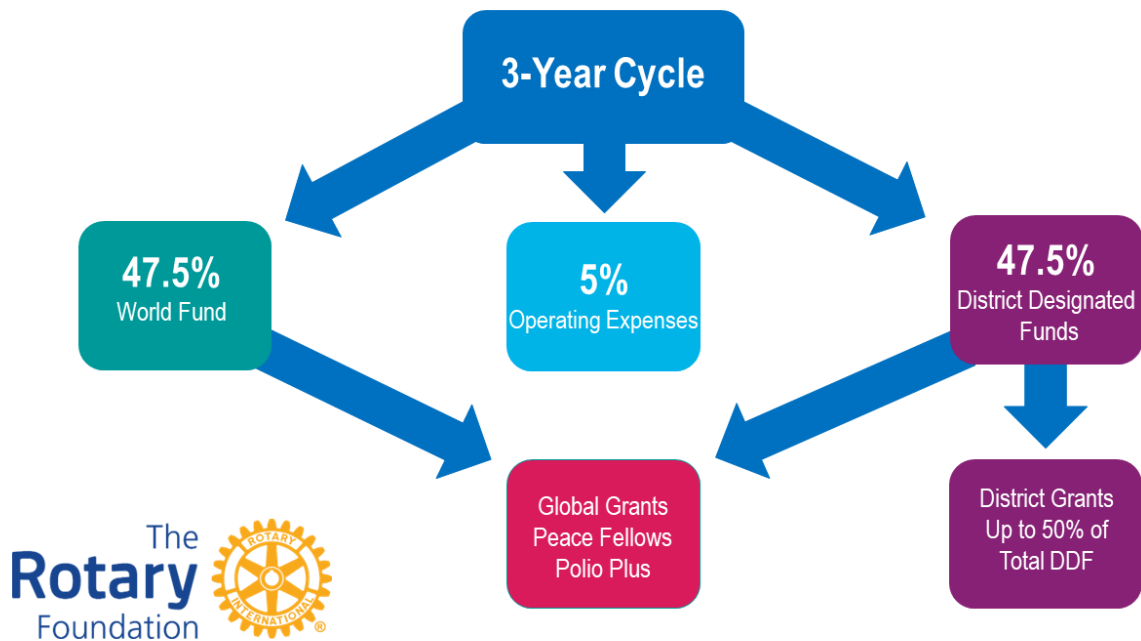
3-Year Cycle

47.5%
World Fund

5%
Operating Expenses

47.5%
District Designated Funds

Global Grants
Peace Fellows
Polio Plus

District Grants
Up to 50% of Total DDF

The Rotary Foundation

ROTARY
INTERNATIONAL
®